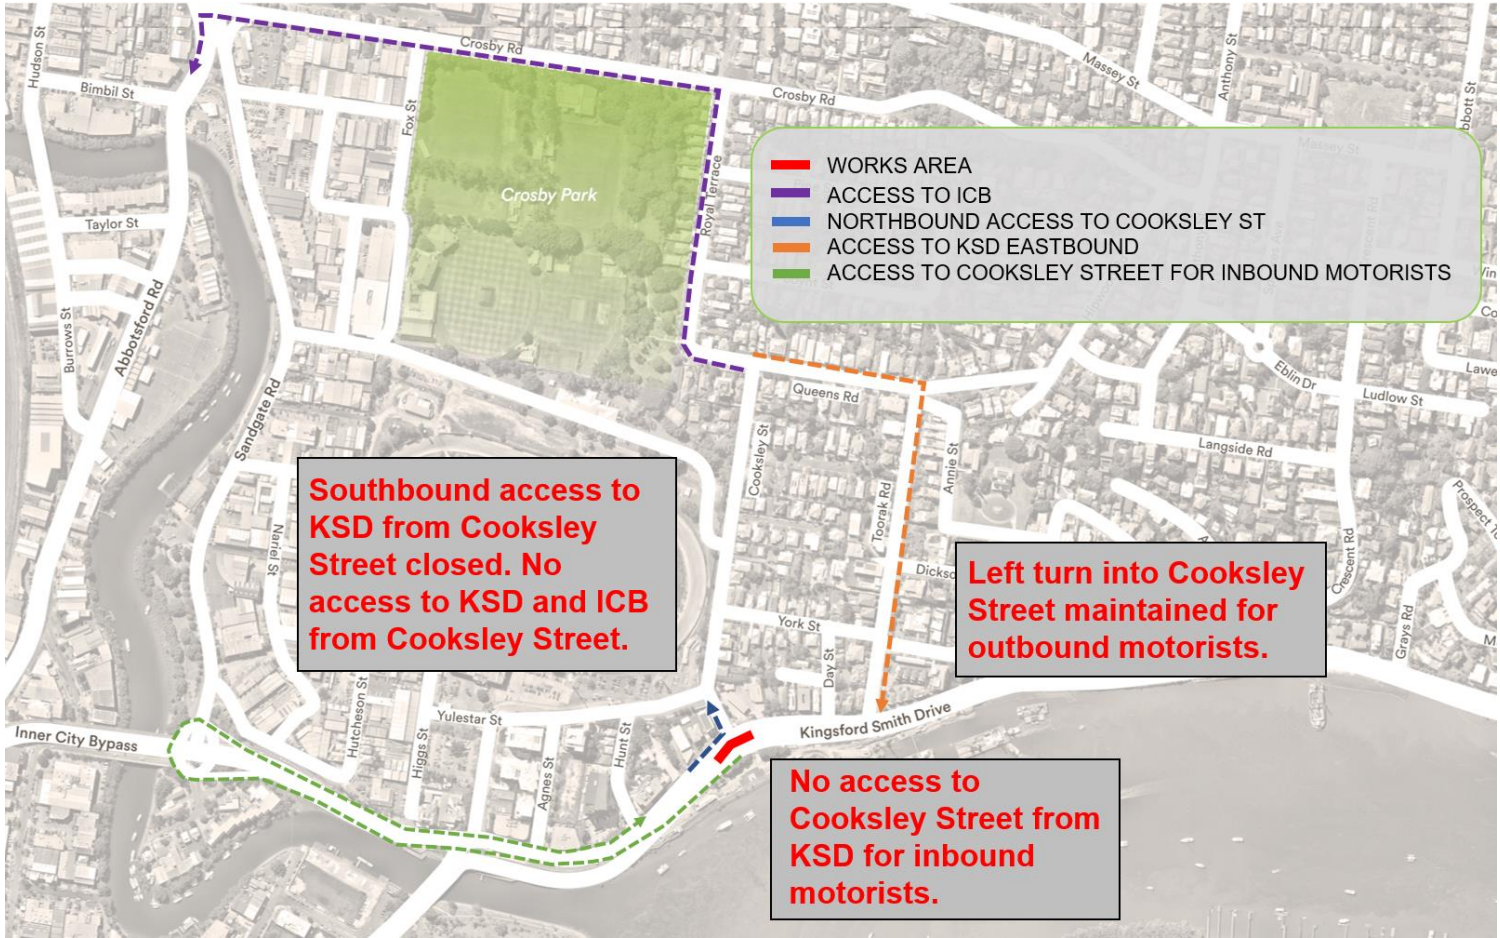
WORKS AREA
ACCESS TO ICB
NORTHBOUND ACCESS TO COOKSLEY ST
ACCESS TO KSD EASTBOUND
ACCESS TO COOKSLEY STREET FOR INBOUND MOTORISTS

Southbound access to KSD from Cooksley Street closed. No access to KSD and ICB from Cooksley Street.

Left turn into Cooksley Street maintained for outbound motorists.

No access to Cooksley Street from KSD for inbound motorists.

Crosby Rd
Crosby Rd
Hudson St
Bimbil St
Taylor St
Burrows St
Abbotsford Rd
Sandgate Rd
Fox St
Crosby Park
Royal Terrace
Massey St
Anthony St
Queens Rd
Cooksley St
Toorak Rd
Annie St
Eblin Dr
Ludlow St
Langside Rd
Crescent Rd
Prospect
Grays Rd
Dickso
York St
Day St
Nariel St
Hutcheson St
Higgs St
Yulestar St
Agnes St
Hunt St
Inner City Bypass
Kingsford Smith Drive